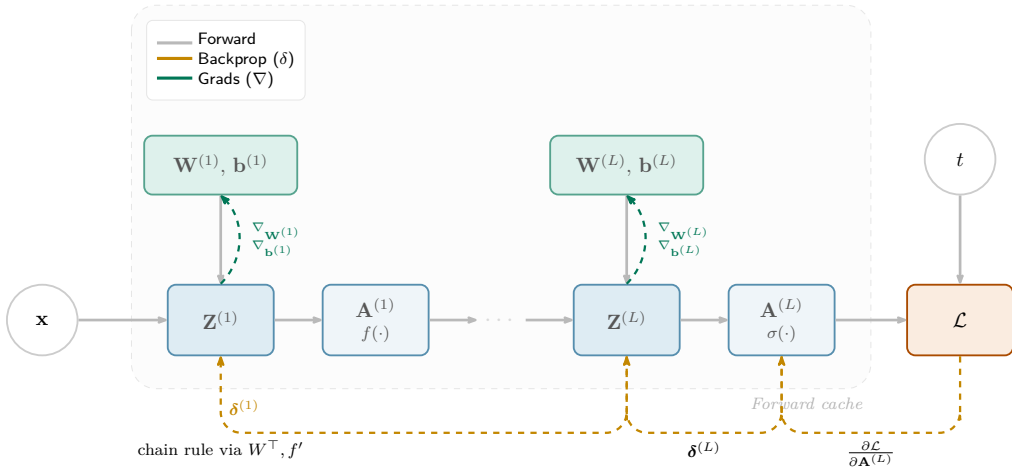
Forward
Backprop ($\delta$)
Grads ($\nabla$)

$\mathbf{W}^{(1)}, \mathbf{b}^{(1)}$

$\mathbf{W}^{(L)}, \mathbf{b}^{(L)}$

$t$

$\nabla_{\mathbf{W}^{(1)}}$
$\nabla_{\mathbf{b}^{(1)}}$

$\nabla_{\mathbf{W}^{(L)}}$
$\nabla_{\mathbf{b}^{(L)}}$

$\mathbf{x}$

$\mathbf{Z}^{(1)}$

$\mathbf{A}^{(1)}$
$f(\cdot)$

$\cdots$

$\mathbf{Z}^{(L)}$

$\mathbf{A}^{(L)}$
$\sigma(\cdot)$

$\mathcal{L}$

$\boldsymbol{\delta}^{(1)}$

Forward cache

chain rule via $W^{\top}, f'$

$\boldsymbol{\delta}^{(L)}$

$\frac{\partial \mathcal{L}}{\partial \mathbf{A}^{(L)}}$